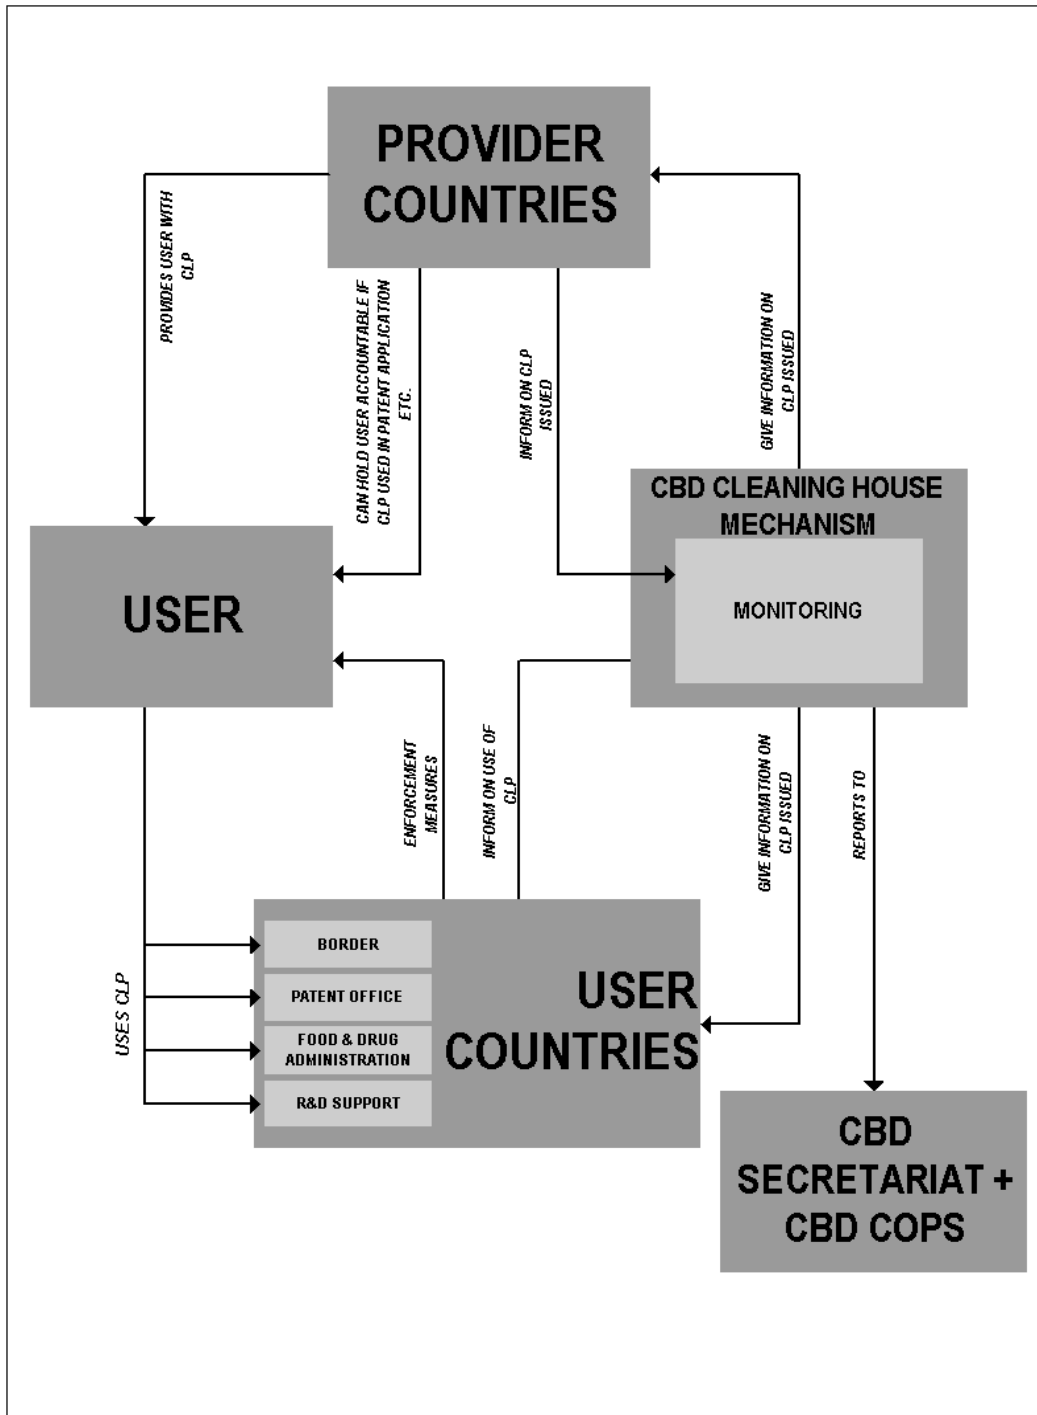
PROVIDER COUNTRIES

PROVIDES USER WITH CLP

CAN HOLD USER ACCOUNTABLE IF CLP USED IN PATENT APPLICATION ETC.

INFORM ON CLP ISSUED

GIVE INFORMATION ON CLP ISSUED

CBD CLEANING HOUSE MECHANISM

MONITORING

USER

ENFORCEMENT MEASURES

INFORM ON USE OF CLP

GIVE INFORMATION ON CLP ISSUED

REPORTS TO

USES CLP

BORDER

PATENT OFFICE

FOOD & DRUG ADMINISTRATION

R&D SUPPORT

USER COUNTRIES

CBD SECRETARIAT + CBD COPS